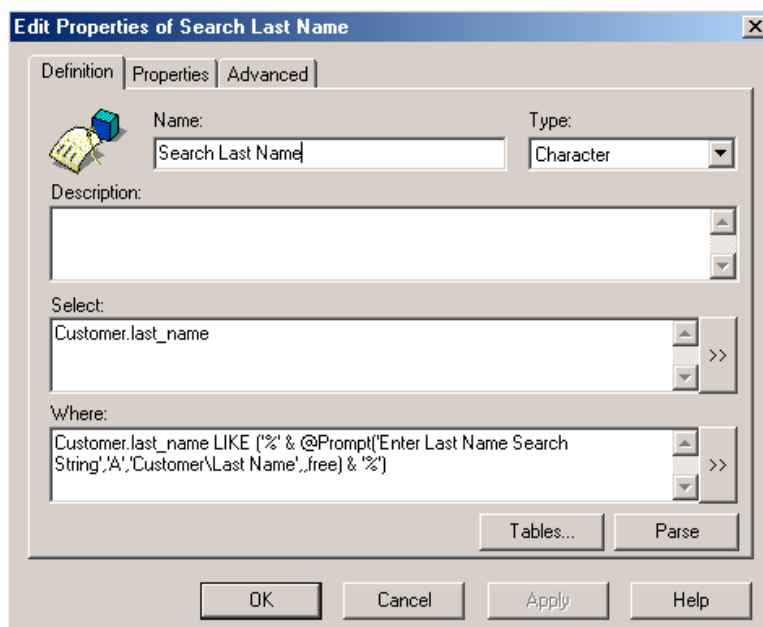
Edit Properties of Search Last Name

Definition | Properties | Advanced

Name:
Search Last Name

Type:
Character

Description:

Select:
Customer.last_name

>>

Where:
Customer.last_name LIKE ('%' & @Prompt('Enter Last Name Search String','A','Customer\Last Name',,free) & '%')

>>

Tables...
Parse

OK
Cancel
Apply
Help